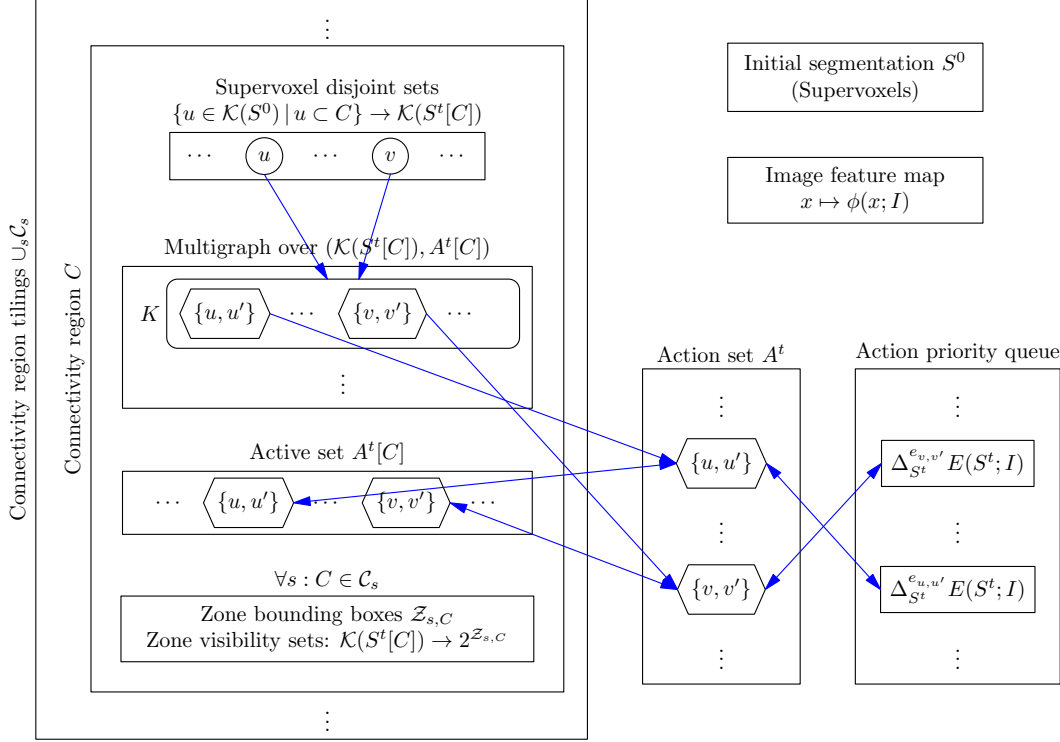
Connectivity region tilings $\cup_s \mathcal{C}_s$

$\vdots$

Connectivity region $C$

Supervoxel disjoint sets
$\{u \in \mathcal{K}(S^0) \mid u \subset C\} \to \mathcal{K}(S^t[C])$

$\cdots$ $u$ $\cdots$ $v$ $\cdots$

Multigraph over $(\mathcal{K}(S^t[C]), A^t[C])$

$K$ $\{u, u'\}$ $\cdots$ $\{v, v'\}$ $\cdots$

$\vdots$

Active set $A^t[C]$

$\cdots$ $\{u, u'\}$ $\cdots$ $\{v, v'\}$ $\cdots$

$\forall s : C \in \mathcal{C}_s$

Zone bounding boxes $\mathcal{Z}_{s,C}$
Zone visibility sets: $\mathcal{K}(S^t[C]) \to 2^{\mathcal{Z}_{s,C}}$

$\vdots$

Initial segmentation $S^0$
(Supervoxels)

Image feature map
$x \mapsto \phi(x; I)$

Action set $A^t$

$\vdots$

$\{u, u'\}$

$\vdots$

$\{v, v'\}$

$\vdots$

Action priority queue

$\vdots$

$\Delta_{S^t}^{e_{v,v'}} E(S^t; I)$

$\vdots$

$\Delta_{S^t}^{e_{u,u'}} E(S^t; I)$

$\vdots$